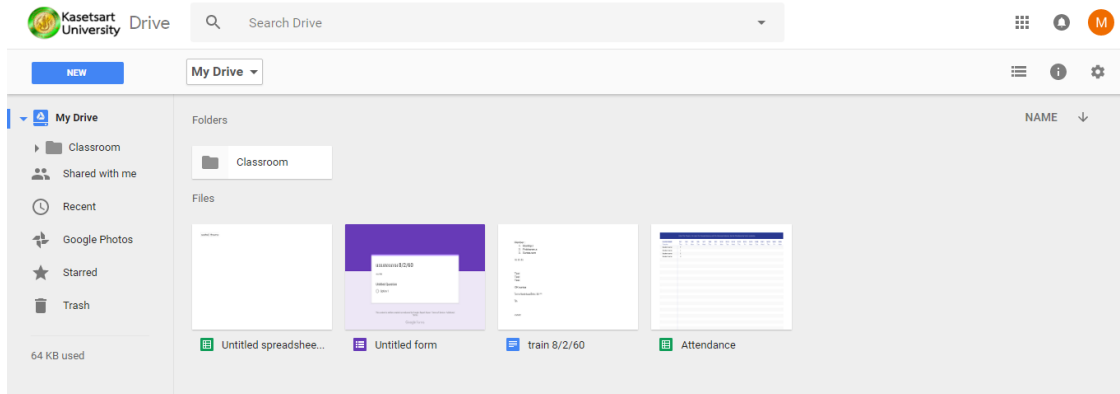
Kasetsart University Drive

Search Drive

M

NEW

My Drive

My Drive

Classroom

Shared with me

Recent

Google Photos

Starred

Trash

64 KB used

Folders

NAME

Classroom

Files

Untitled spreadshee...

Untitled form

train 8/2/60

Attendance